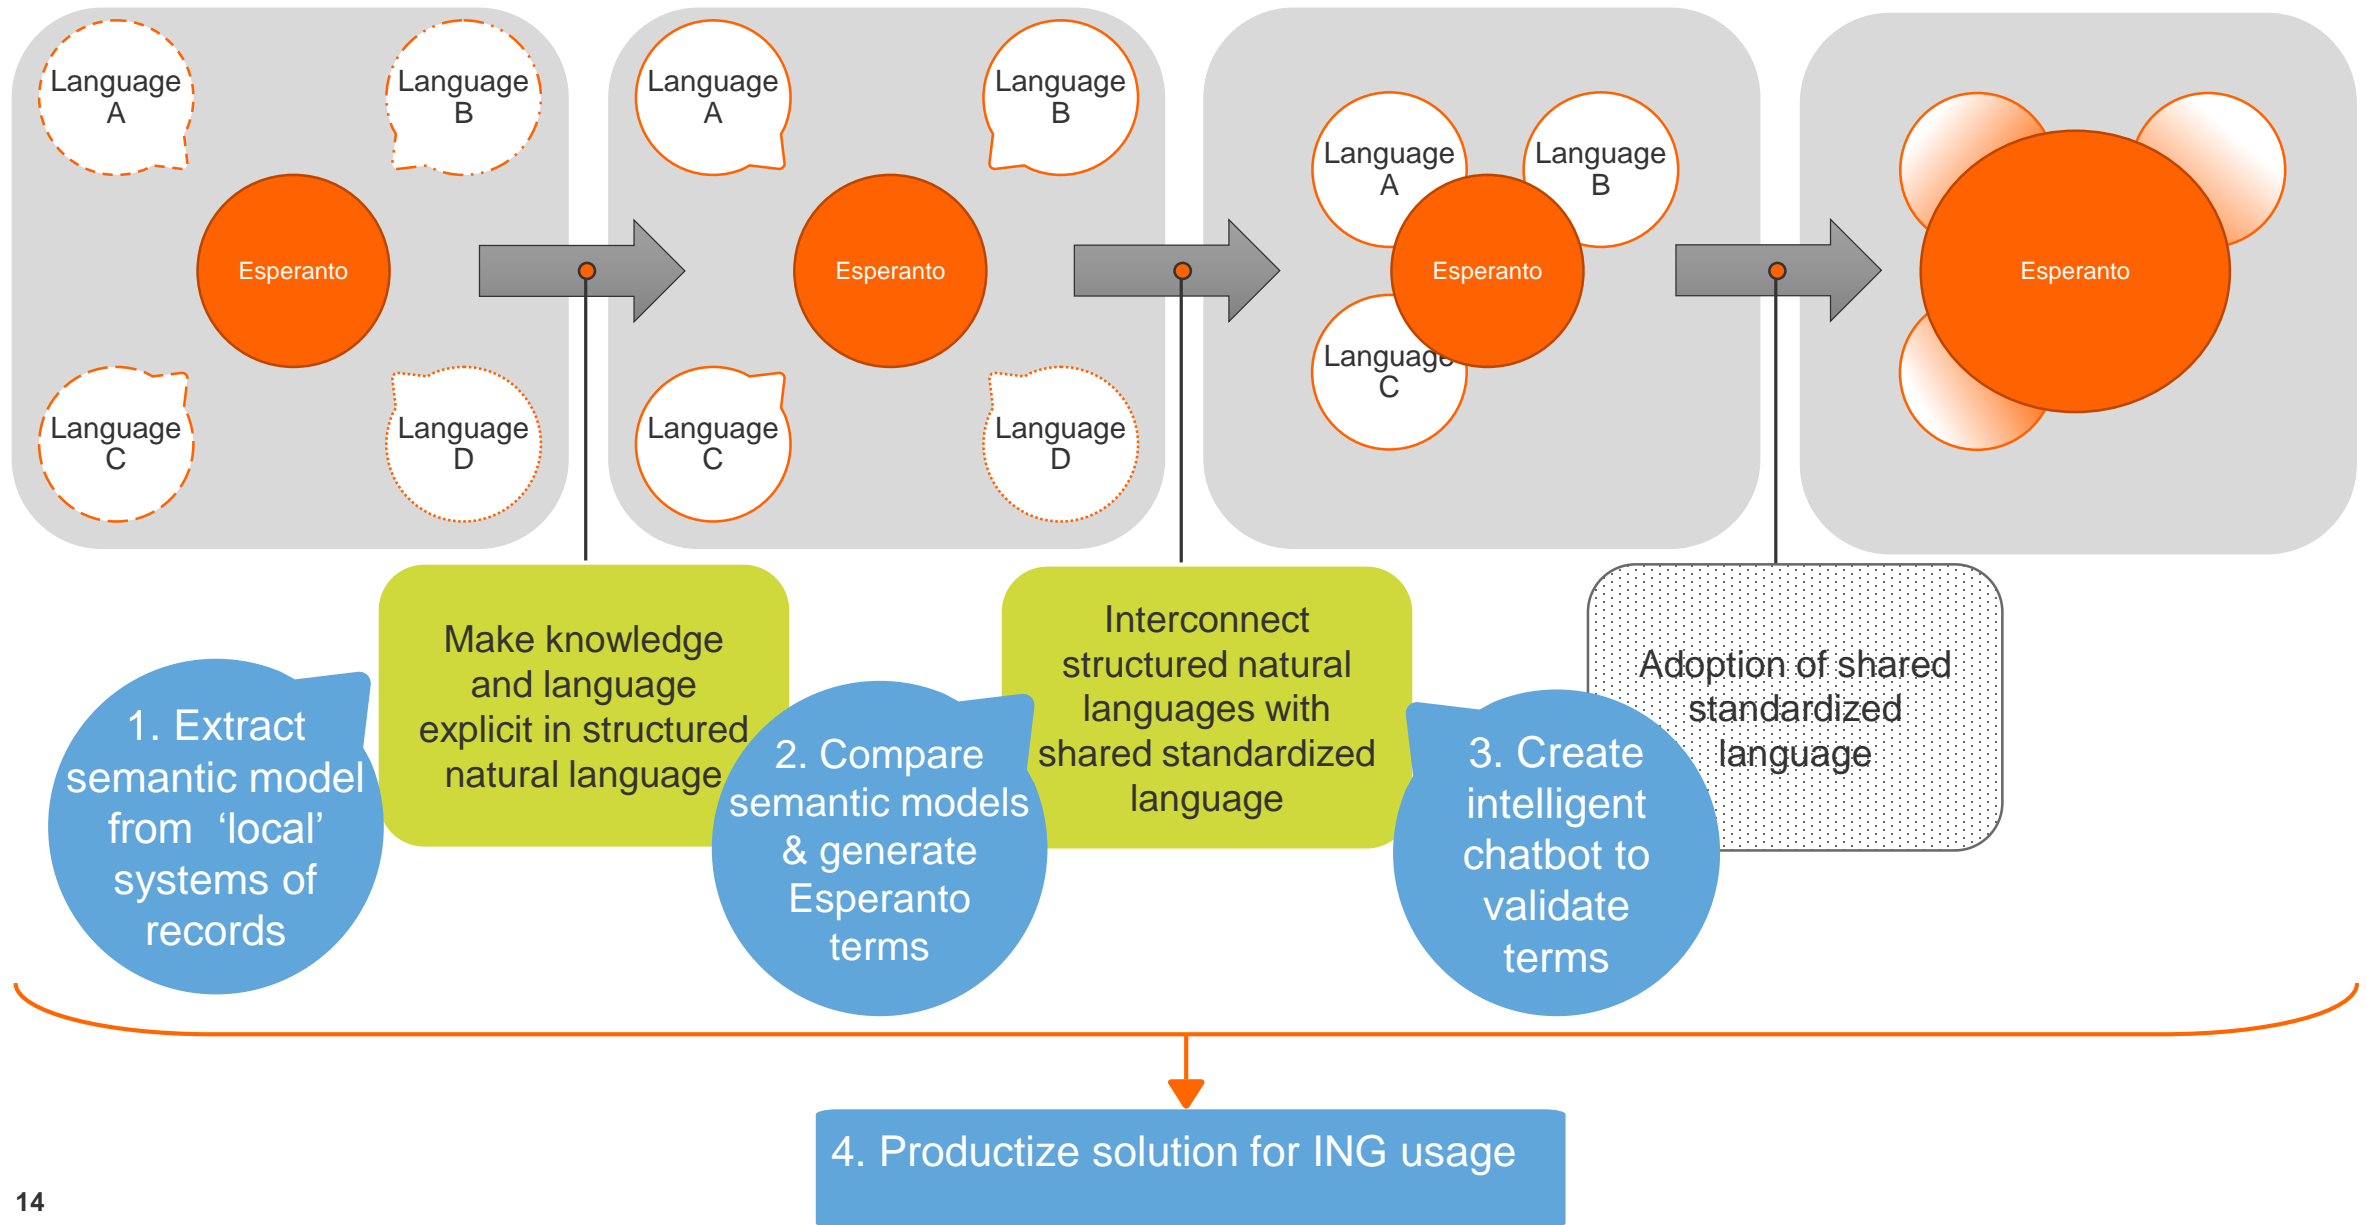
Language A

Language B

Esperanto

Language C

Language D

Language A

Language B

Esperanto

Language C

Language D

Language A

Language B

Esperanto

Language C

Esperanto

Make knowledge and language explicit in structured natural language

Interconnect structured natural languages with shared standardized language

Adoption of shared standardized language

1. Extract semantic model from 'local' systems of records

2. Compare semantic models & generate Esperanto terms

3. Create intelligent chatbot to validate terms

4. Productize solution for ING usage

14